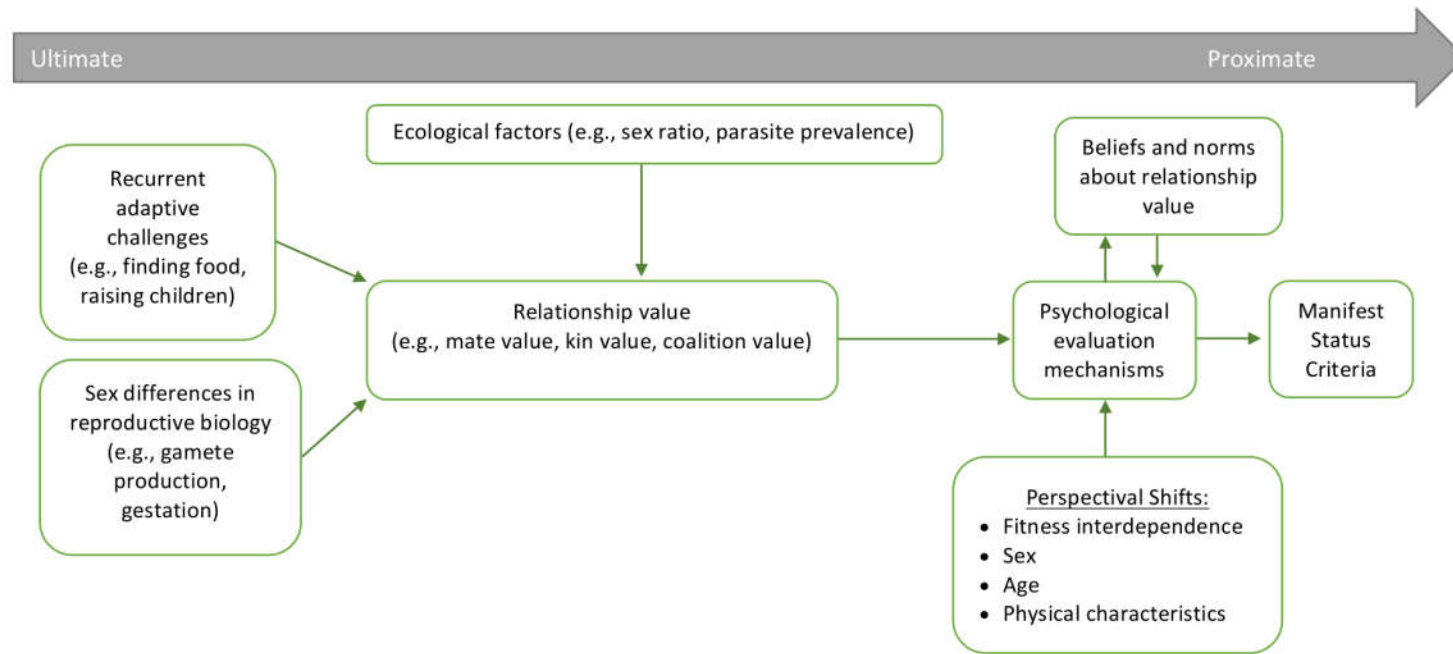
Ultimate

Proximate

Ecological factors (e.g., sex ratio, parasite prevalence)

Recurrent adaptive challenges (e.g., finding food, raising children)

Sex differences in reproductive biology (e.g., gamete production, gestation)

Relationship value (e.g., mate value, kin value, coalition value)

Beliefs and norms about relationship value

Psychological evaluation mechanisms

Manifest Status Criteria

Perspectival Shifts:
- Fitness interdependence
- Sex
- Age
- Physical characteristics